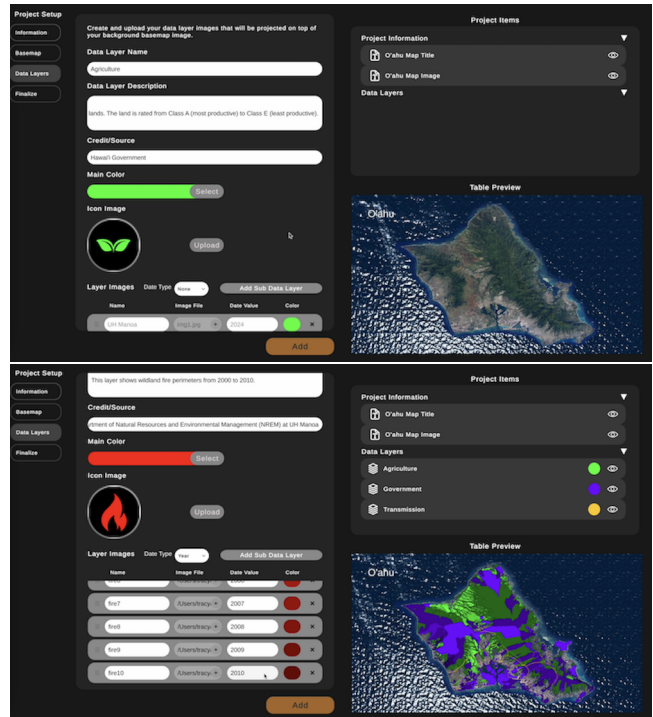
Project Setup

Information

Basemap

Data Layers

Finalize

Create and upload your data layer images that will be projected on top of your background basemap image.

Data Layer Name

Agriculture

Data Layer Description

lands. The land is rated from Class A (most productive) to Class E (least productive).

Credit/Source

Hawai'i Government

Main Color

Select

Icon Image

Upload

Layer Images Date Type None Add Sub Data Layer

| Name | Image File | Date Value | Color | |
|---|---|---|---|---|
| UH Manoa | img1.jpg | 2024 | | × |

Add

Project Items

Project Information

O'ahu Map Title

O'ahu Map Image

Data Layers

Table Preview

O'ahu

Project Setup

Information

Basemap

Data Layers

Finalize

This layer shows wildland fire perimeters from 2000 to 2010.

Credit/Source

rtment of Natural Resources and Environmental Management (NREM) at UH Manoa

Main Color

Select

Icon Image

Upload

Layer Images Date Type Year Add Sub Data Layer

| Name | Image File | Date Value | Color | |
|---|---|---|---|---|
| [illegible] | | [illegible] | | × |
| fire7 | /Users/tracy- | 2007 | | × |
| fire8 | /Users/tracy- | 2008 | | × |
| fire9 | /Users/tracy- | 2009 | | × |
| fire10 | /Users/tracy- | 2010 | | × |

Add

Project Items

Project Information

O'ahu Map Title

O'ahu Map Image

Data Layers

Agriculture

Government

Transmission

Table Preview

O'ahu